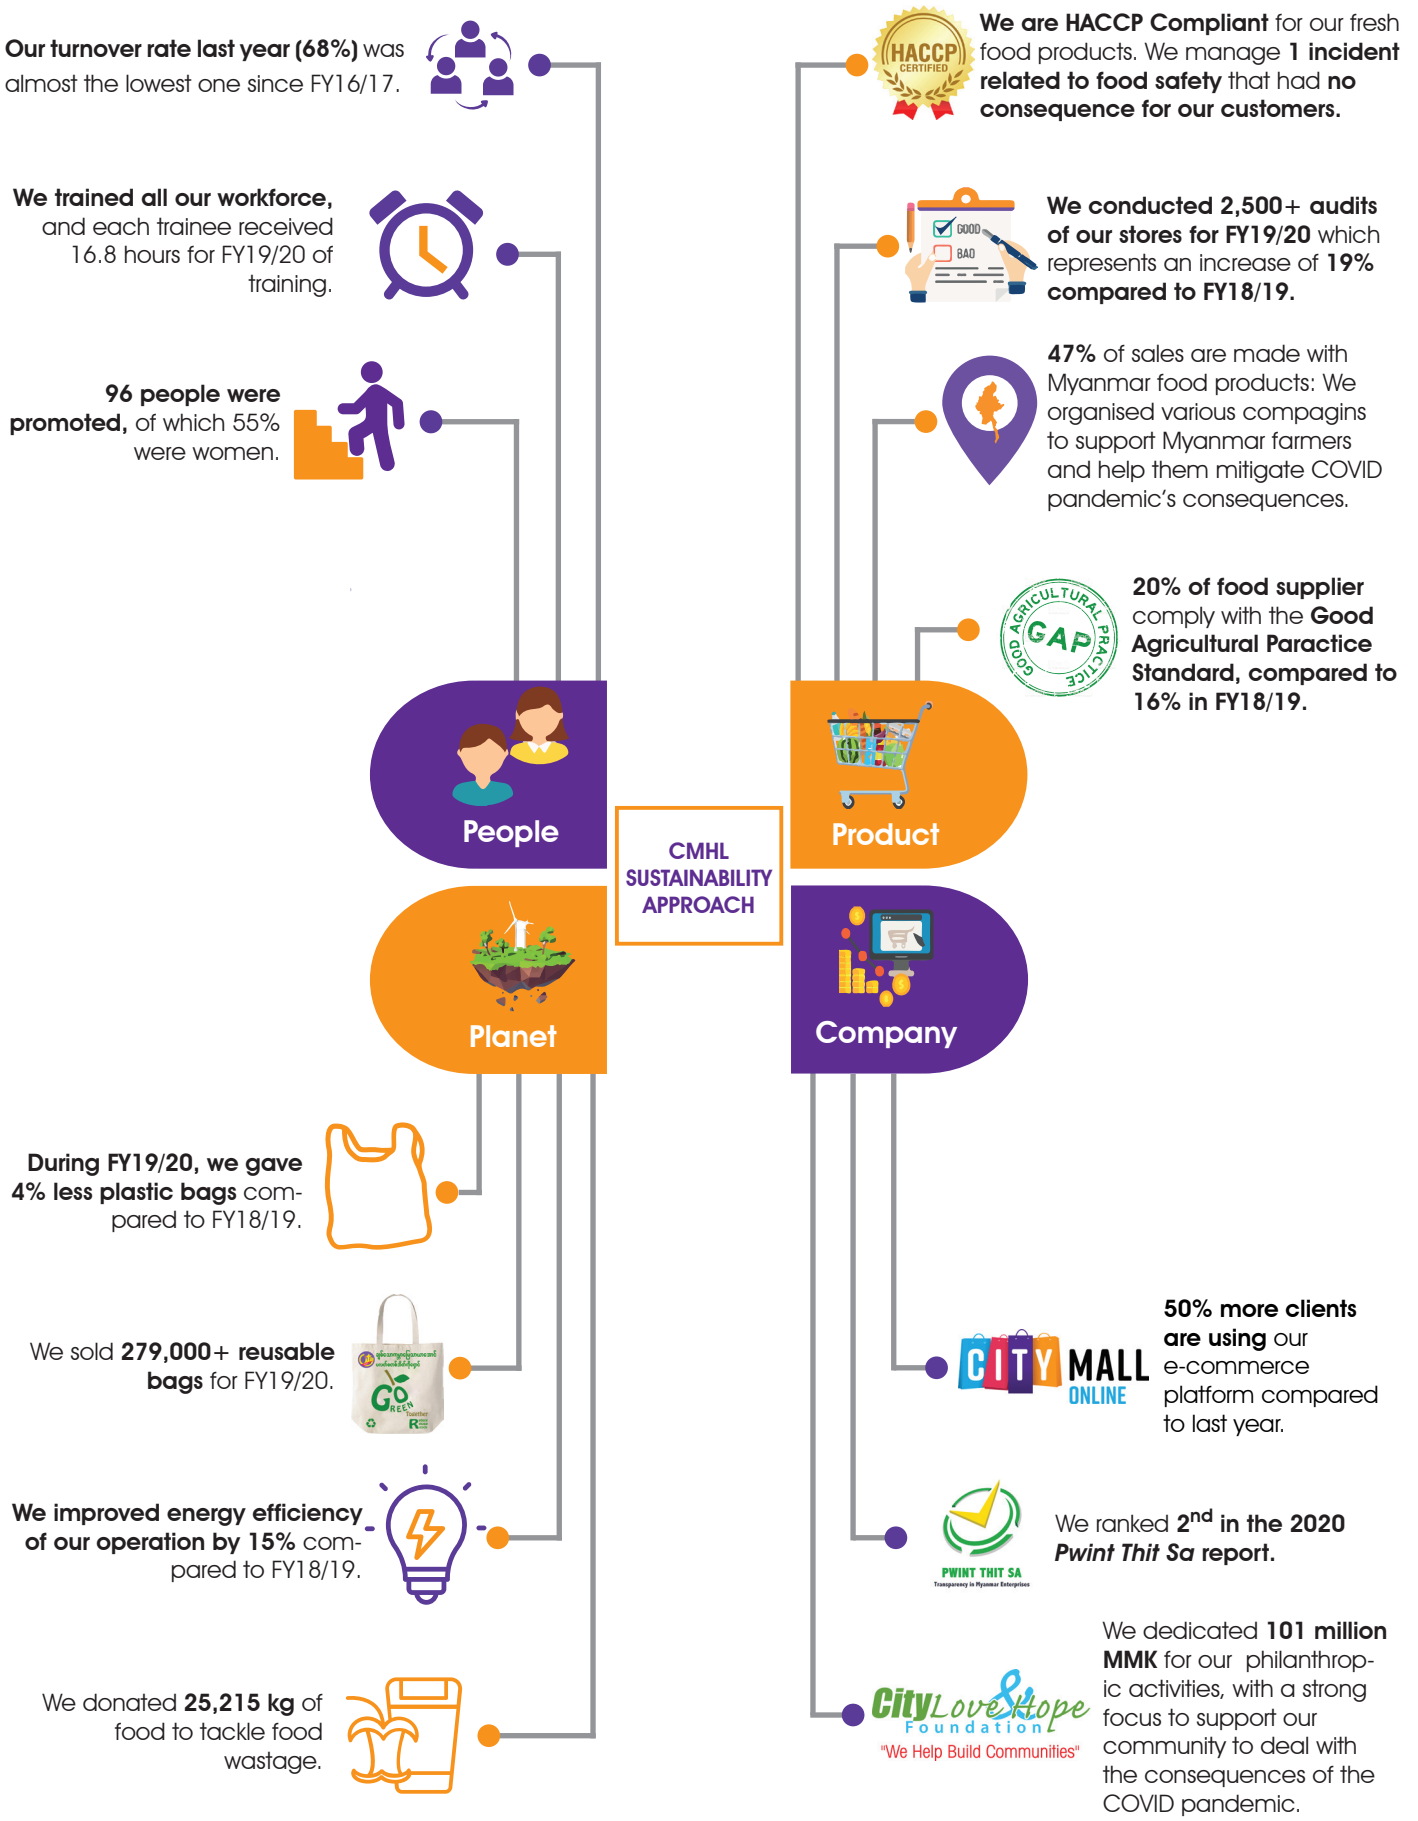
Our turnover rate last year (68%) was almost the lowest one since FY16/17.

We trained all our workforce, and each trainee received 16.8 hours for FY19/20 of training.

96 people were promoted, of which 55% were women.

HACCP CERTIFIED

We are HACCP Compliant for our fresh food products. We manage 1 incident related to food safety that had no consequence for our customers.

GOOD

BAD

We conducted 2,500+ audits of our stores for FY19/20 which represents an increase of 19% compared to FY18/19.

47% of sales are made with Myanmar food products: We organised various compagins to support Myanmar farmers and help them mitigate COVID pandemic's consequences.

GOOD AGRICULTURAL PRACTICE GAP

20% of food supplier comply with the Good Agricultural Paractice Standard, compared to 16% in FY18/19.

People

Product

CMHL SUSTAINABILITY APPROACH

Planet

Company

During FY19/20, we gave 4% less plastic bags compared to FY18/19.

We sold 279,000+ reusable bags for FY19/20.

GO GREEN Together

We improved energy efficiency of our operation by 15% compared to FY18/19.

We donated 25,215 kg of food to tackle food wastage.

CITY MALL ONLINE

50% more clients are using our e-commerce platform compared to last year.

PWINT THIT SA
Transparency in Myanmar Enterprises

We ranked 2$^{nd}$ in the 2020 Pwint Thit Sa report.

City Love & Hope Foundation
"We Help Build Communities"

We dedicated 101 million MMK for our philanthropic activities, with a strong focus to support our community to deal with the consequences of the COVID pandemic.